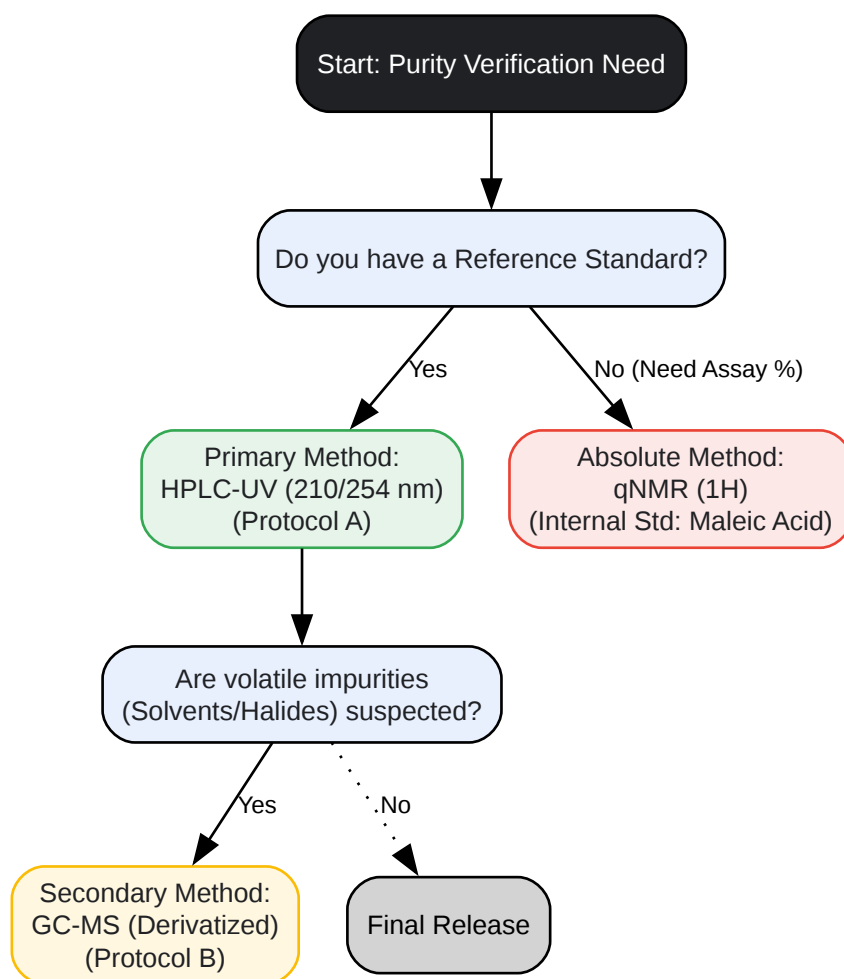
Start: Purity Verification Need

Do you have a Reference Standard?

Yes

No (Need Assay %)

Primary Method:
HPLC-UV (210/254 nm)
(Protocol A)

Absolute Method:
qNMR (1H)
(Internal Std: Maleic Acid)

Are volatile impurities
(Solvents/Halides) suspected?

Yes

No

Secondary Method:
GC-MS (Derivatized)
(Protocol B)

Final Release